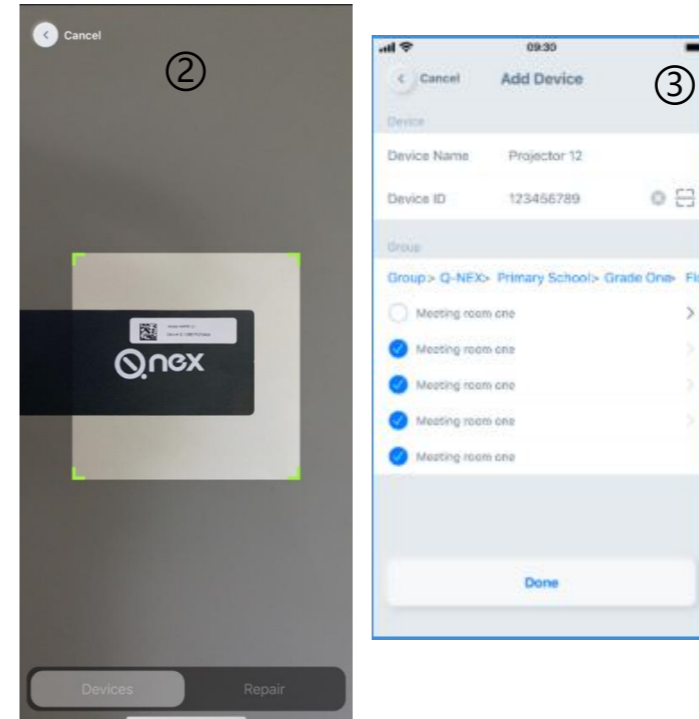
Cancel

②

Q.nex

Devices

Repair

09:30

Cancel

Add Device

③

Device

Device Name Projector 12

Device ID 123456789

Group

Group> Q-NEX> Primary School> Grade One> Fl

Meeting room one

Meeting room one

Meeting room one

Meeting room one

Meeting room one

Done